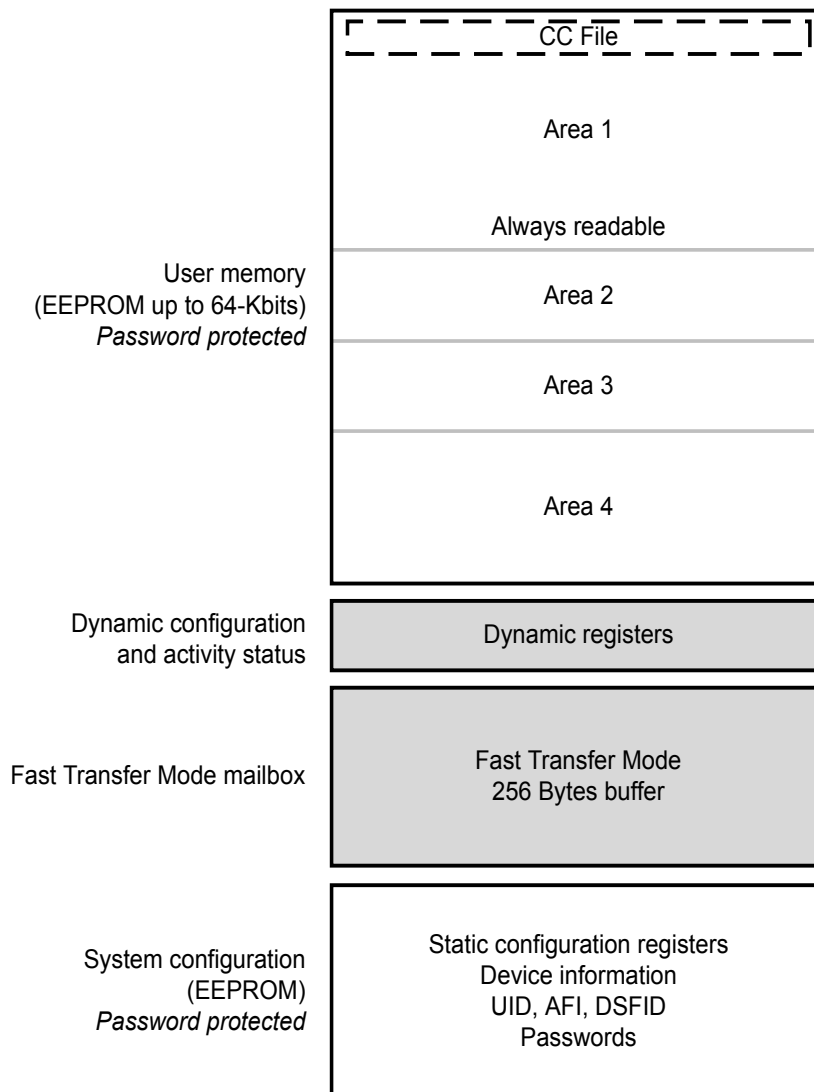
CC File

Area 1

Always readable

User memory
(EEPROM up to 64-Kbits)
*Password protected*

Area 2

Area 3

Area 4

Dynamic configuration
and activity status

Dynamic registers

Fast Transfer Mode mailbox

Fast Transfer Mode
256 Bytes buffer

System configuration
(EEPROM)
*Password protected*

Static configuration registers
Device information
UID, AFI, DSFID
Passwords